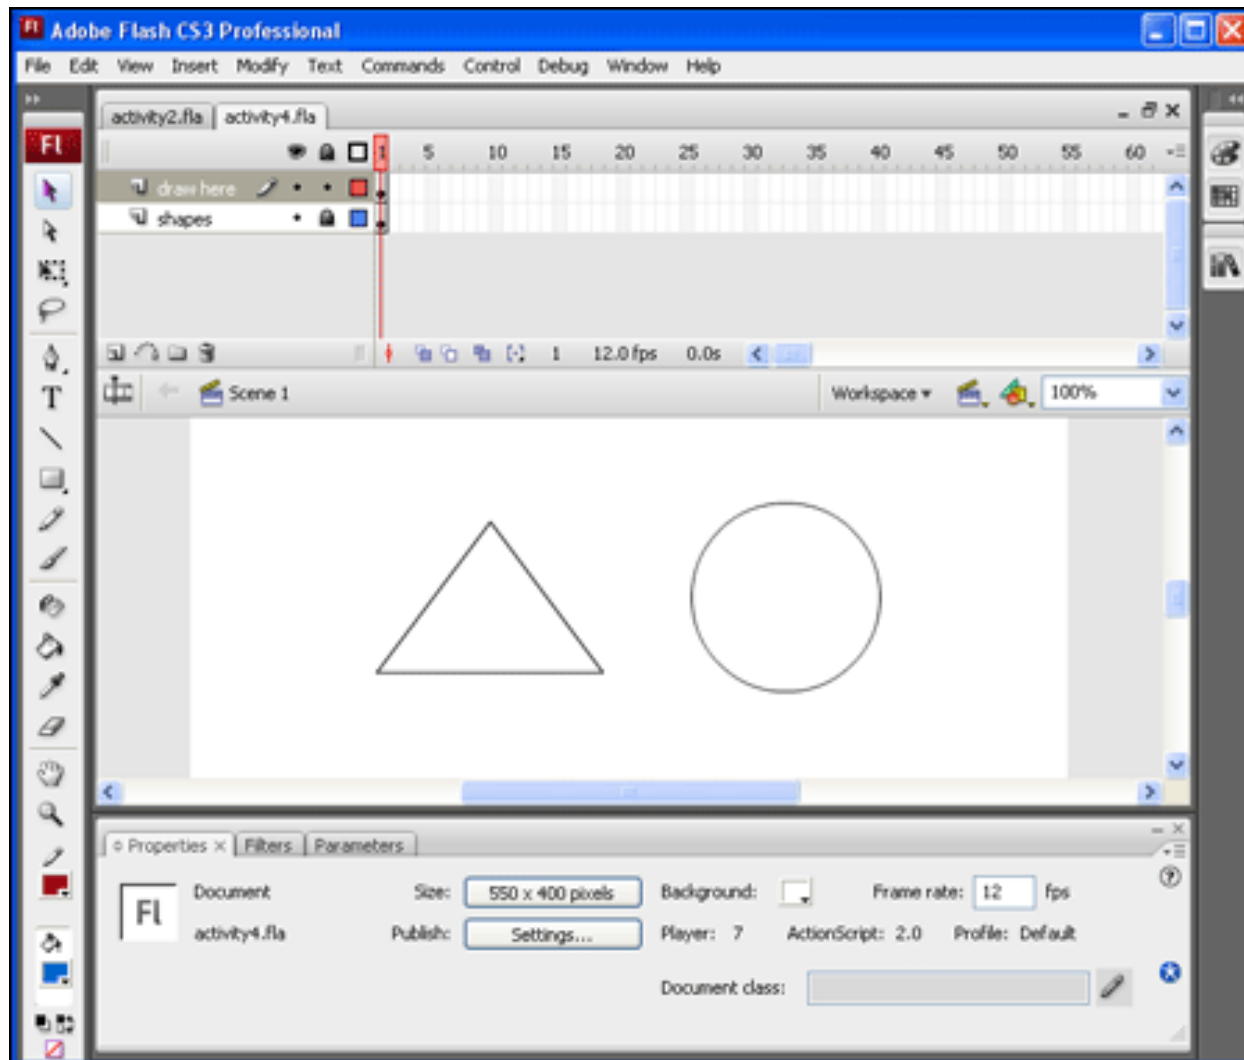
Fl Adobe Flash CS3 Professional
File Edit View Insert Modify Text Commands Control Debug Window Help
activity2.fla activity4.fla
1 5 10 15 20 25 30 35 40 45 50 55 60
draw here
shapes
1 12.0 fps 0.0s
Scene 1
Workspace
100%
Fl
T
Properties Filters Parameters
Fl
Document
activity4.fla
Size: 550 x 400 pixels
Publish: Settings...
Background:
Frame rate: 12 fps
Player: 7
ActionScript: 2.0
Profile: Default
Document class: